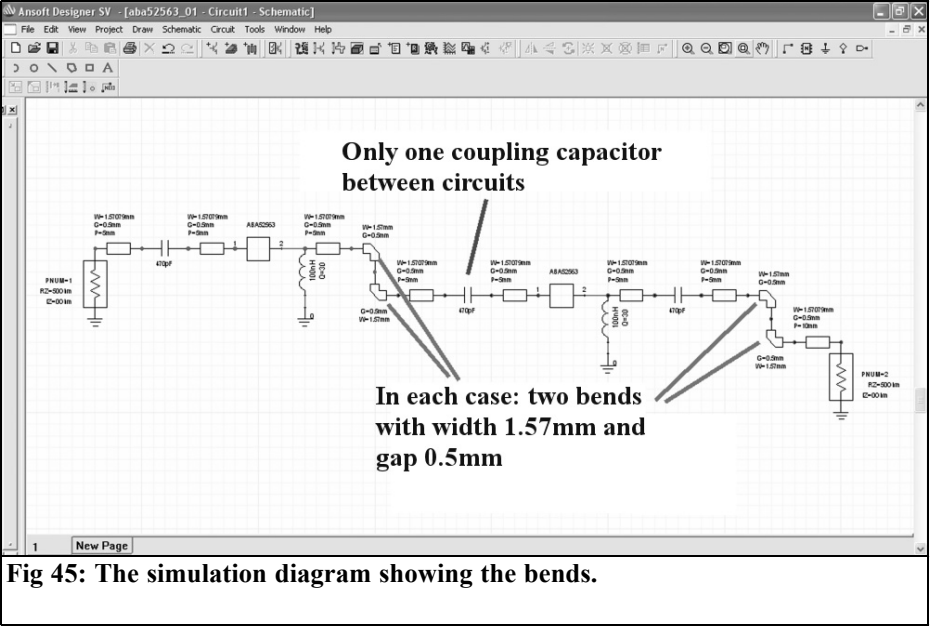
Ansoft Designer SV - [aba52563_01 - Circuit1 - Schematic]

File Edit View Project Draw Schematic Circuit Tools Window Help

Only one coupling capacitor between circuits

W=1.57079mm
G=0.5mm
P=5mm

W=1.57079mm
G=0.5mm
P=5mm

ABA52563

W=1.57079mm
G=0.5mm
P=5mm

W=1.57mm
G=0.5mm

470pF

PNUM=1
RZ=500 km
IZ=00 km

100nH
Q=30

G=0.5mm
W=1.57mm

W=1.57079mm
G=0.5mm
P=5mm

W=1.57079mm
G=0.5mm
P=5mm

ABA52563

W=1.57079mm
G=0.5mm
P=5mm

W=1.57079mm
G=0.5mm
P=5mm

W=1.57mm
G=0.5mm

470pF

470pF

100nH
Q=30

W=1.57079mm
G=0.5mm
P=10mm

G=0.5mm
W=1.57mm

PNUM=2
RZ=500 km
IZ=00 km

In each case: two bends with width 1.57mm and gap 0.5mm

1 New Page

Fig 45: The simulation diagram showing the bends.